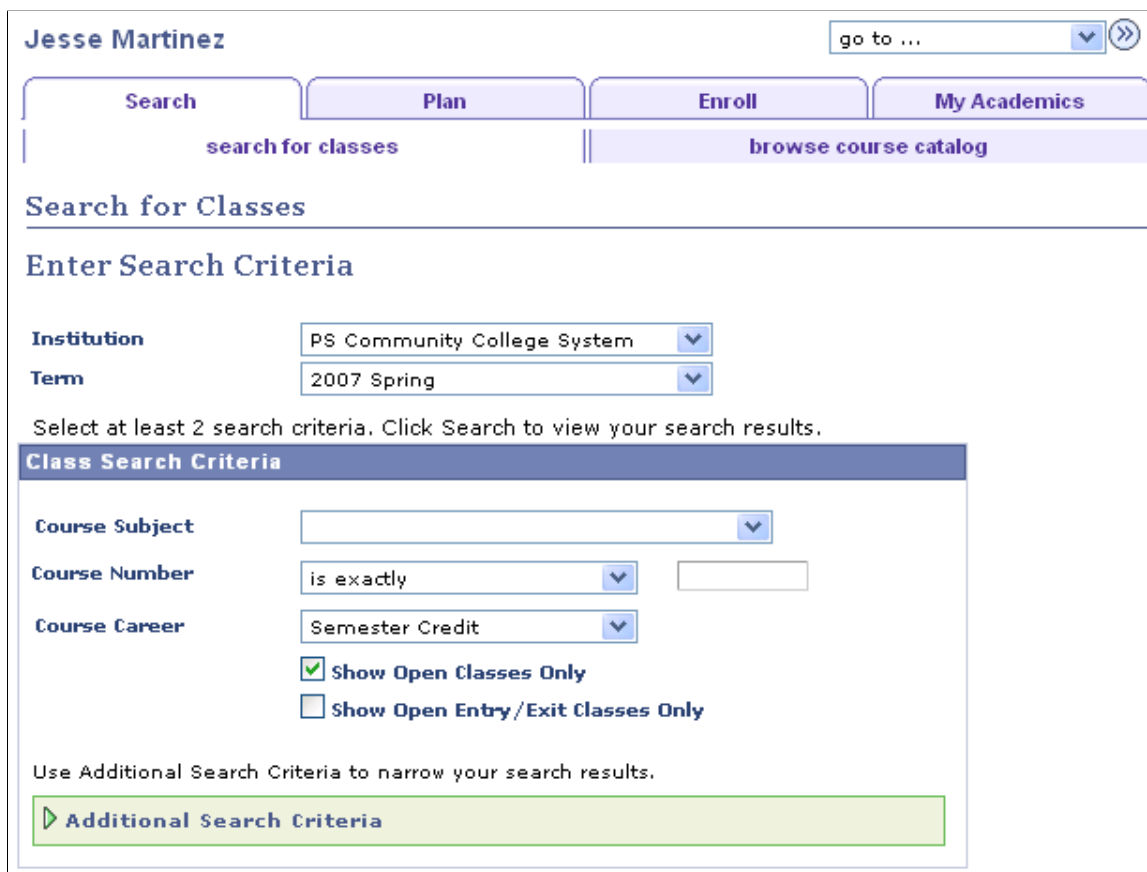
Jesse Martinez

go to ...

Search | Plan | Enroll | My Academics

search for classes | browse course catalog

Search for Classes

Enter Search Criteria

Institution PS Community College System
Term 2007 Spring

Select at least 2 search criteria. Click Search to view your search results.

Class Search Criteria

Course Subject
Course Number is exactly
Course Career Semester Credit
Show Open Classes Only
Show Open Entry/Exit Classes Only

Use Additional Search Criteria to narrow your search results.

Additional Search Criteria